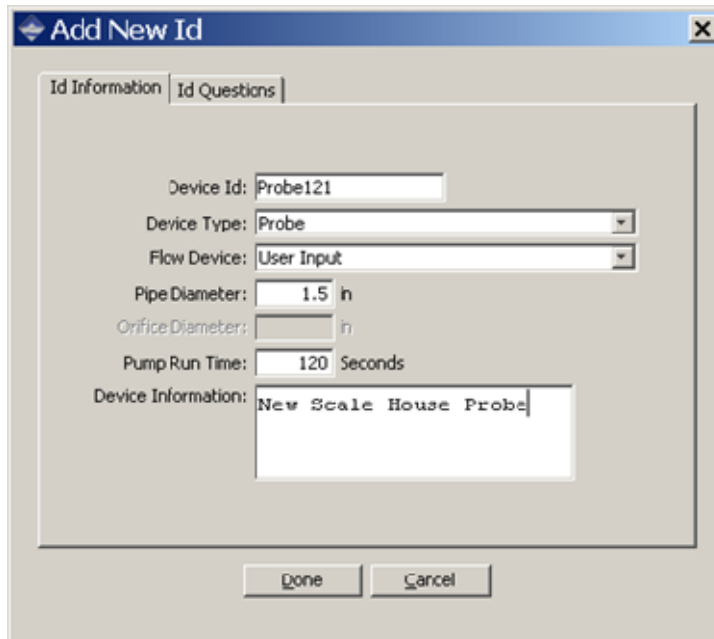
Add New Id

X

Id Information | Id Questions

Device Id: Probe121

Device Type: Probe

Flow Device: User Input

Pipe Diameter: 1.5 in

Orifice Diameter: in

Pump Run Time: 120 Seconds

Device Information: New Scale House Probe

Done

Cancel